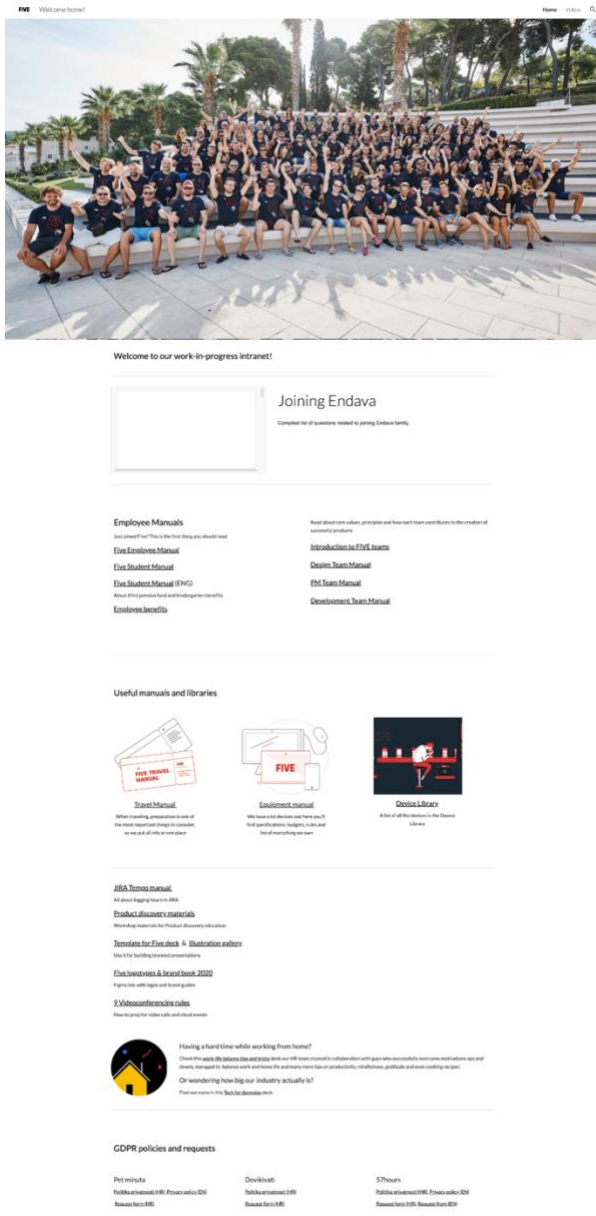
FIVE Welcome home!

Home Video

Welcome to our work-in-progress intranet!

Joining Endava

Compiled list of questions related to joining Endava family.

Employee Manuals

Just joined Five? This is the first thing you should read

Five Employee Manual

Five Student Manual

Five Student Manual (ENG)

About third pension fund and kindergarten benefits

Employee benefits

Read about core values, principles and how each team contributes to the creation of successful products

Introduction to FIVE teams

Design Team Manual

PM Team Manual

Development Team Manual

Useful manuals and libraries

FIVE TRAVEL MANUAL

Travel Manual

When traveling, preparation is one of the most important things to consider, so we put all info at one place

FIVE

Equipment manual

We have a lot devices and here you'll find specifications, budgets, rules and list of everything we own

Device Library

A list of all the devices in the Device Library

JIRA Tempo manual

All about logging hours in JIRA

Product discovery materials

Workshop materials for Product discovery education

Template for Five deck & Illustration gallery

Use it for building branded presentations

Five logotypes & brand book 2020

Figma link with logos and brand guides

9 Videoconferencing rules

How to prep for video calls and cloud events

Having a hard time while working from home?

Check this work-life balance tips and tricks deck our HR team created in collaboration with guys who successfully overcame motivations ups and downs, managed to balance work and home life and many more tips on productivity, mindfulness, gratitude and even cooking recipes!

Or wondering how big our industry actually is?

Find out more in this Tech for dummies deck.

GDPR policies and requests

Pet minuta

Politika privatnosti (HR), Privacy policy (EN)

Request form (HR)

Devikivati

Politika privatnosti (HR)

Request form (HR)

57hours

Politika privatnosti (HR), Privacy policy (EN)

Request form (HR), Request from (EN)